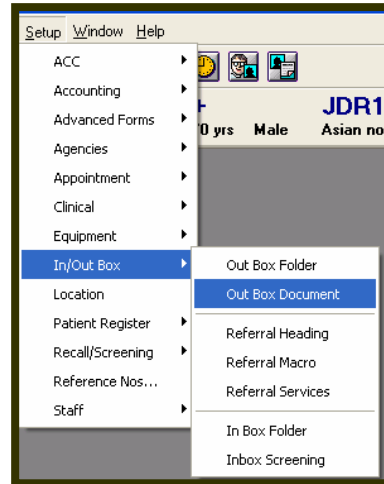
Setup Window Help

ACC
Accounting
Advanced Forms
Agencies
Appointment
Clinical
Equipment
In/Out Box
Location
Patient Register
Recall/Screening
Reference Nos...
Staff

Out Box Folder
Out Box Document
Referral Heading
Referral Macro
Referral Services
In Box Folder
Inbox Screening

JDR1
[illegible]0 yrs Male Asian no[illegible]